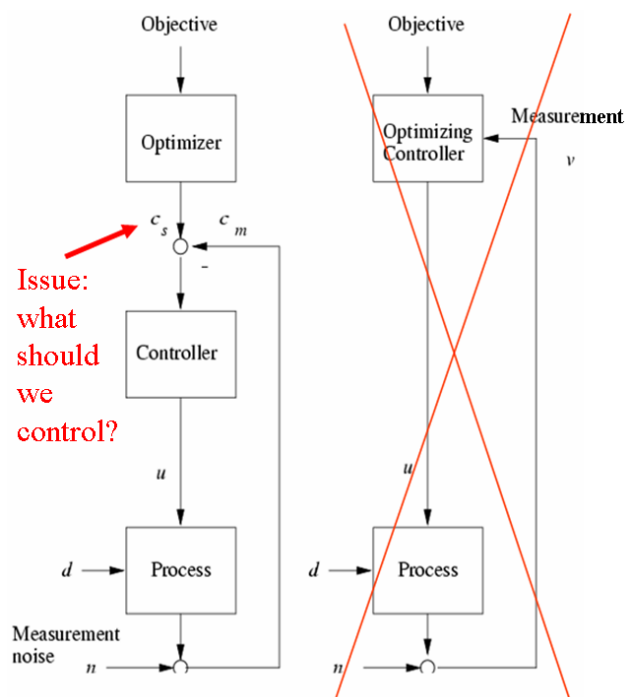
Objective

Optimizer

$c_s$

$c_m$

-

Issue: what should we control?

Controller

$u$

$d$

Process

Measurement noise

$n$

Objective

Optimizing Controller

Measurement

$v$

$u$

$d$

Process

$n$